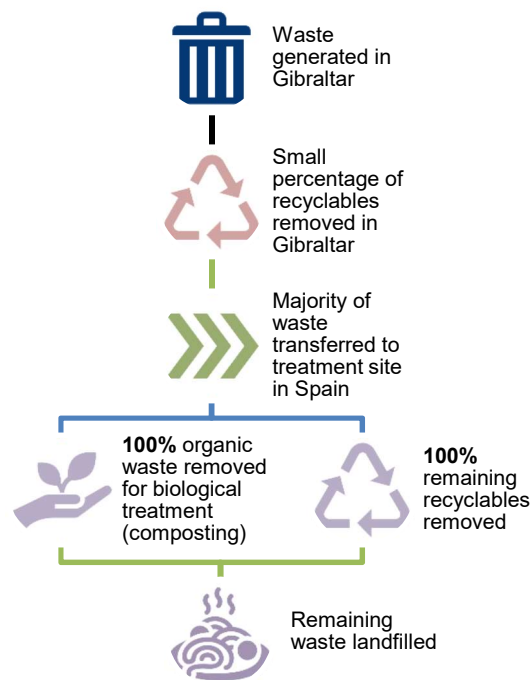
Waste generated in Gibraltar

Small percentage of recyclables removed in Gibraltar

Majority of waste transferred to treatment site in Spain

**100%** organic waste removed for biological treatment (composting)

**100%** remaining recyclables removed

Remaining waste landfilled